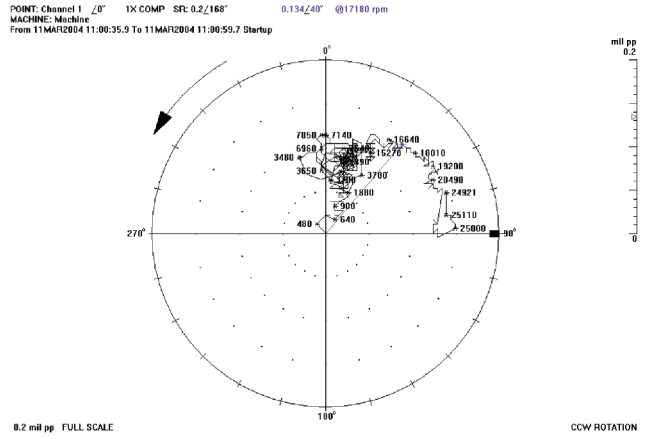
POINT: Channel 1 ∠0° 1X COMP SF: 0.2∠168° 0.134∠40° @17180 rpm
MACHINE: Machine
From 11MAR2004 11:00:35.9 To 11MAR2004 11:00:59.7 Startup

mil pp
0.2

0

0°
7050 7140
6960
3480
3650
16640
15270
10010
19200
20490
24921
25110
25000
3760
1880
900
640
480
270°
90°
180°

0.2 mil pp FULL SCALE
CCW ROTATION